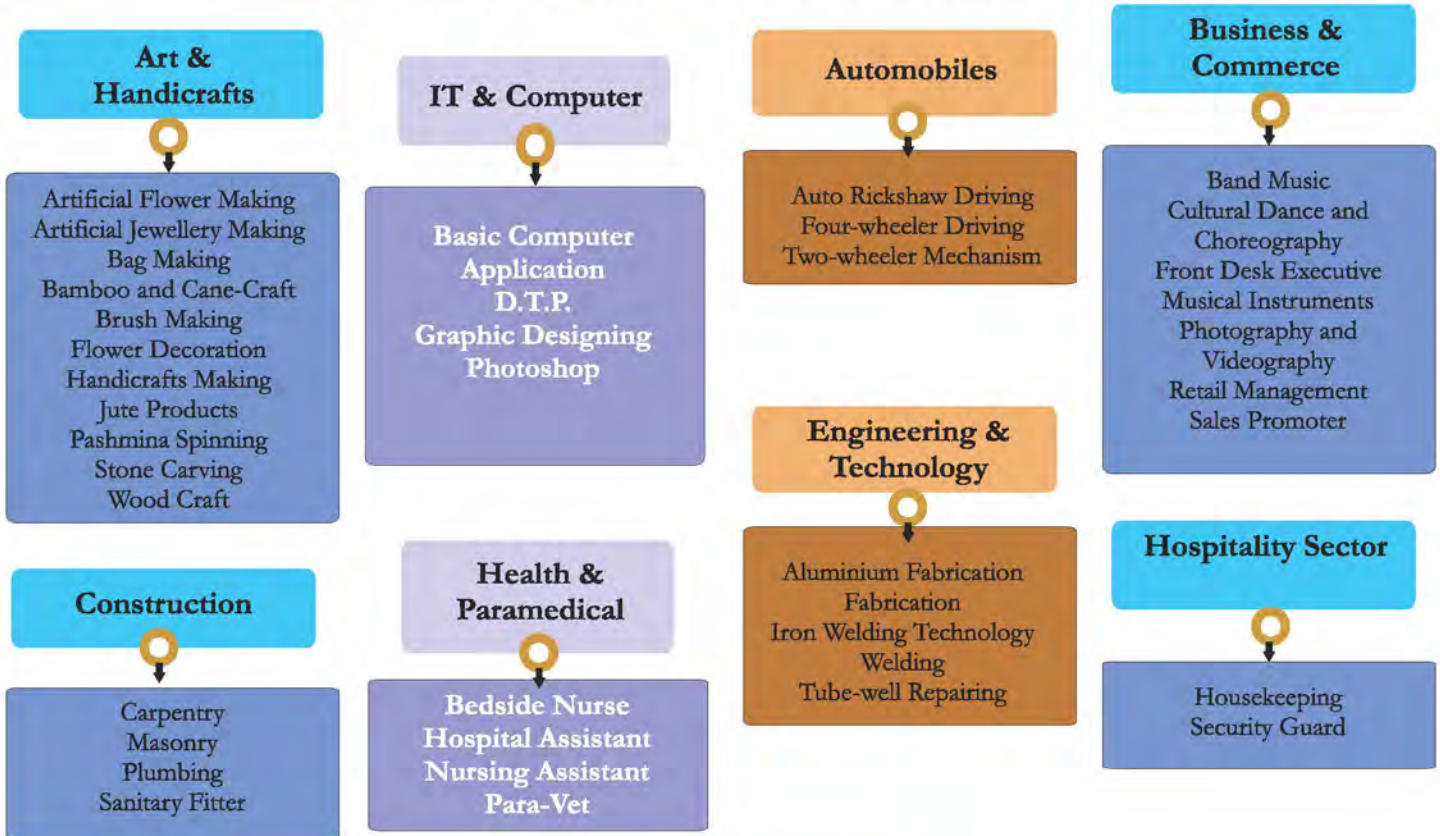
Art & Handicrafts

Artificial Flower Making
Artificial Jewellery Making
Bag Making
Bamboo and Cane-Craft
Brush Making
Flower Decoration
Handicrafts Making
Jute Products
Pashmina Spinning
Stone Carving
Wood Craft

IT & Computer

Basic Computer Application
D.T.P.
Graphic Designing
Photoshop

Automobiles

Auto Rickshaw Driving
Four-wheeler Driving
Two-wheeler Mechanism

Business & Commerce

Band Music
Cultural Dance and Choreography
Front Desk Executive
Musical Instruments
Photography and Videography
Retail Management
Sales Promoter

Construction

Carpentry
Masonry
Plumbing
Sanitary Fitter

Health & Paramedical

Bedside Nurse
Hospital Assistant
Nursing Assistant
Para-Vet

Engineering & Technology

Aluminium Fabrication
Fabrication
Iron Welding Technology
Welding
Tube-well Repairing

Hospitality Sector

Housekeeping
Security Guard